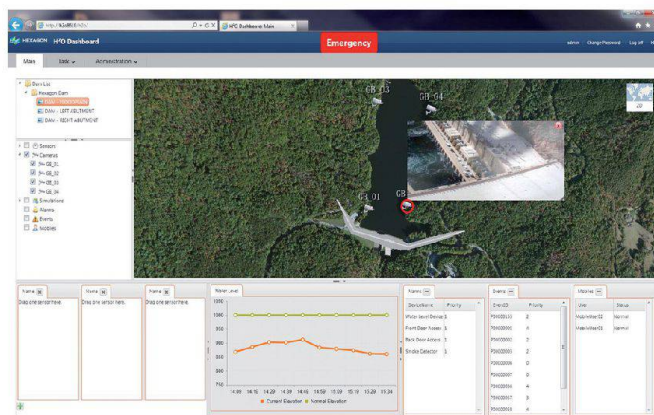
http://... HPD Dashboard Main

HEXAGON HPD Dashboard

Emergency

admin Change Password Log off

Main Site Administration

Dam List
Hexagon Dam
DAM - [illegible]
DAM - LEFT ABUTMENT
DAM - RIGHT ABUTMENT

Sensors
Cameras
GE_01
GE_02
GE_03
GE_04
Simulations
Alarms
Events
Mobiles

GE_03
GE_04
GE_01
GE

Name
Drag one sensor here.

Name
Drag one sensor here.

Name
Drag one sensor here.

Water Level

1000
950
900
850
800
750

14:09 14:14 14:19 14:29 14:39 14:59 15:09 15:19 15:29 15:34

Current Elevation Normal Elevation

Alarms

| Description | Priority |
|---|---|
| Water level Device | 3 |
| Front Door Access | 3 |
| Back Door Access | 3 |
| Smoke Detector | 3 |

Events

| EventID | Priority |
|---|---|
| 7500000133 | 2 |
| 7500000001 | 4 |
| 7500000002 | 2 |
| 7500000003 | 3 |
| 7500000009 | 2 |
| 7500000007 | 3 |
| 7500000006 | 4 |
| 7500000017 | 3 |
| 7500000003 | 4 |

Mobiles

| User | Status |
|---|---|
| MobileWriter02 | Normal |
| MobileWriter03 | Normal |